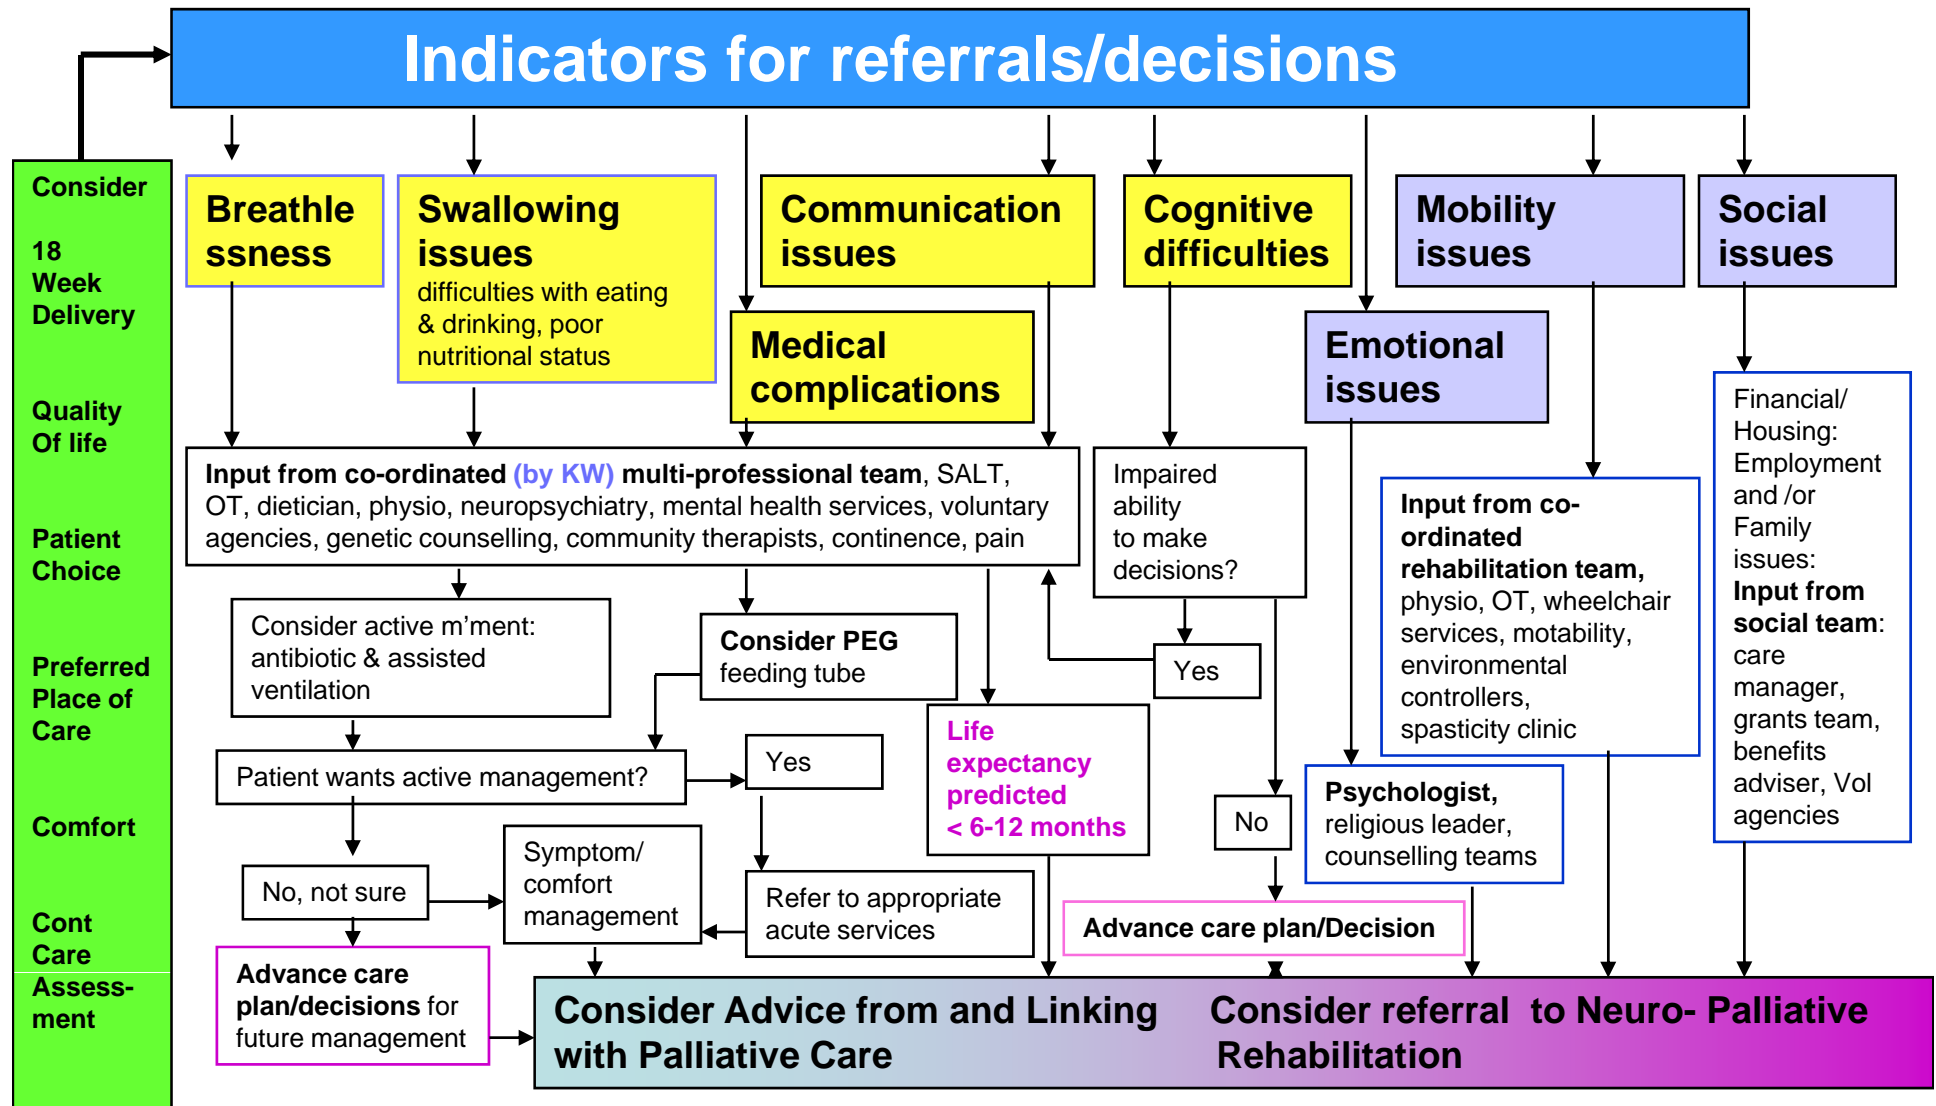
Indicators for referrals/decisions

Consider

18 Week Delivery

Quality Of life

Patient Choice

Preferred Place of Care

Comfort

Cont Care

Assess-ment

Breathlessness

Swallowing issues
difficulties with eating & drinking, poor nutritional status

Communication issues

Cognitive difficulties

Mobility issues

Social issues

Medical complications

Emotional issues

Input from co-ordinated (by KW) multi-professional team, SALT, OT, dietician, physio, neuropsychiatry, mental health services, voluntary agencies, genetic counselling, community therapists, continence, pain

Impaired ability to make decisions?

Input from co-ordinated rehabilitation team, physio, OT, wheelchair services, motability, environmental controllers, spasticity clinic

Financial/ Housing: Employment and /or Family issues: Input from social team: care manager, grants team, benefits adviser, Vol agencies

Consider active m'ment: antibiotic & assisted ventilation

Consider PEG feeding tube

Yes

Life expectancy predicted < 6-12 months

Patient wants active management?

Yes

No

Psychologist, religious leader, counselling teams

No, not sure

Symptom/ comfort management

Refer to appropriate acute services

Advance care plan/Decision

Advance care plan/decisions for future management

Consider Advice from and Linking with Palliative Care

Consider referral to Neuro- Palliative Rehabilitation